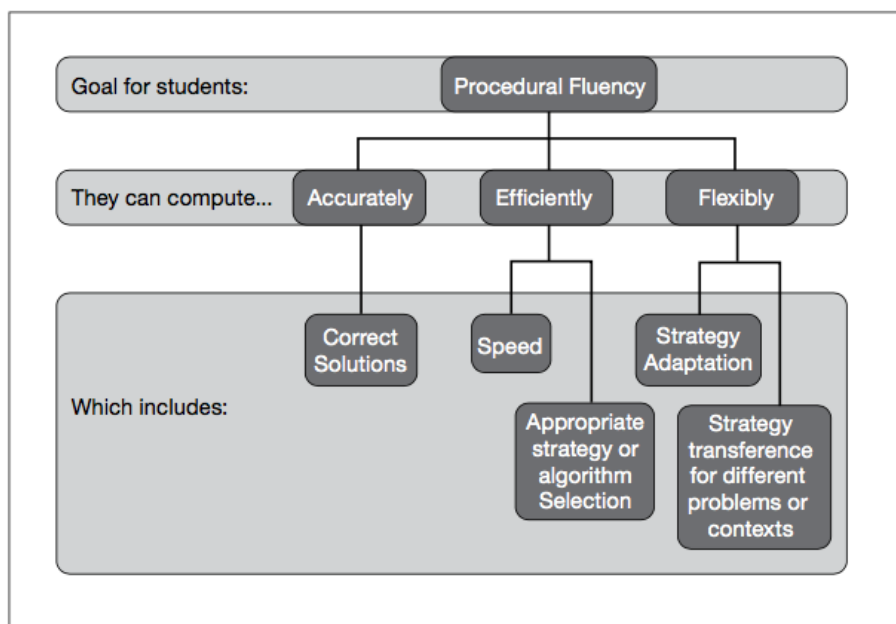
Goal for students:
Procedural Fluency

They can compute...
Accurately
Efficiently
Flexibly

Which includes:
Correct Solutions
Speed
Appropriate strategy or algorithm Selection
Strategy Adaptation
Strategy transference for different problems or contexts